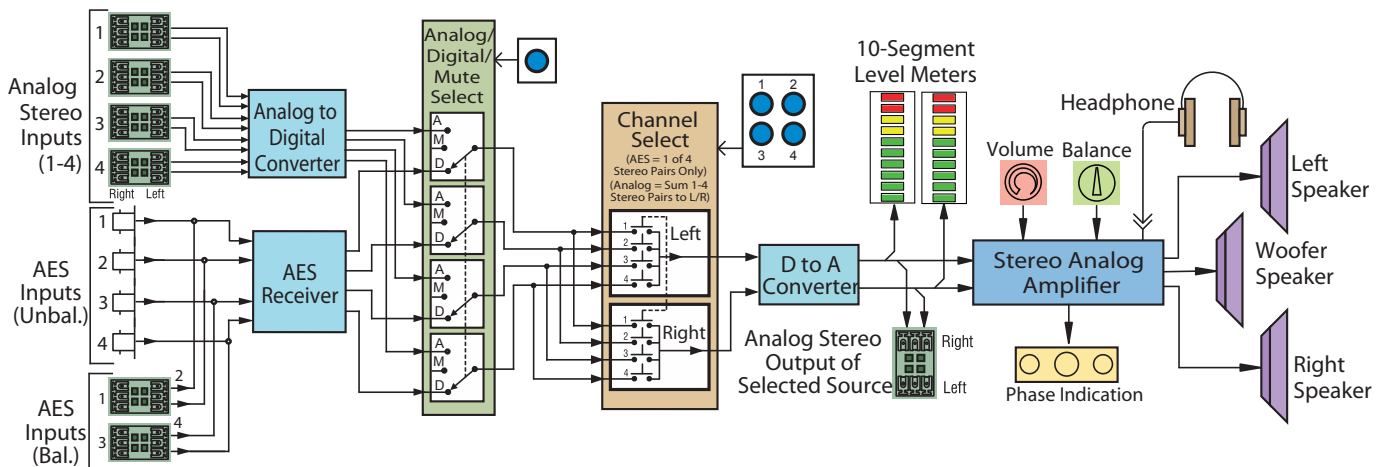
Analog Stereo Inputs (1-4)

1
2
3
4
Right Left

AES Inputs (Unbal.)
1
2
3
4

AES Inputs (Bal.)
2
1
4
3

Analog to Digital Converter

AES Receiver

Analog/ Digital/ Mute Select

A
M
D
A
M
D
A
M
D
A
M
D

Channel Select
(AES = 1 of 4 Stereo Pairs Only)
(Analog = Sum 1-4 Stereo Pairs to L/R)

1
2
3
4
Left
1
2
3
4
Right

1 2
3 4

D to A Converter

10-Segment Level Meters

Analog Stereo Output of Selected Source
Right
Left

Headphone
Volume
Balance

Stereo Analog Amplifier

Phase Indication

Left Speaker
Woofer Speaker
Right Speaker